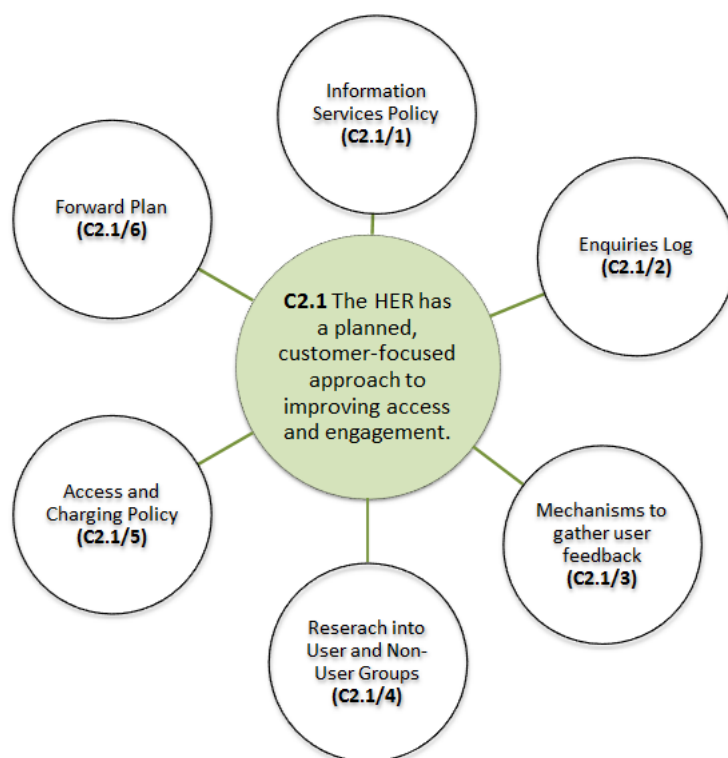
Information Services Policy
(C2.1/1)

Forward Plan
(C2.1/6)

Enquiries Log
(C2.1/2)

C2.1 The HER has a planned, customer-focused approach to improving access and engagement.

Access and Charging Policy
(C2.1/5)

Mechanisms to gather user feedback
(C2.1/3)

Reserach into User and Non-User Groups
(C2.1/4)